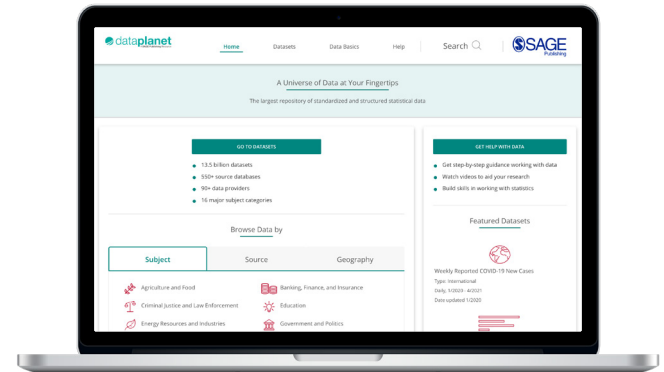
dataplanet

Home Datasets Data Basics Help Search

SAGE Publishing

A Universe of Data at Your Fingertips

The largest repository of standardized and structured statistical data

GO TO DATASETS

13.5 billion datasets
550+ source databases
90+ data providers
16 major subject categories

GET HELP WITH DATA

Get step-by-step guidance working with data
Watch videos to aid your research
Build skills in working with statistics

Featured Datasets

Browse Data by

Subject | Source | Geography

Agriculture and Food
Banking, Finance, and Insurance
Criminal Justice and Law Enforcement
Education
Energy Resources and Industries
Government and Politics

Weekly Reported COVID-19 New Cases
Type: International
Daily, 1/2020 - 4/2021
Data updated 1/2020